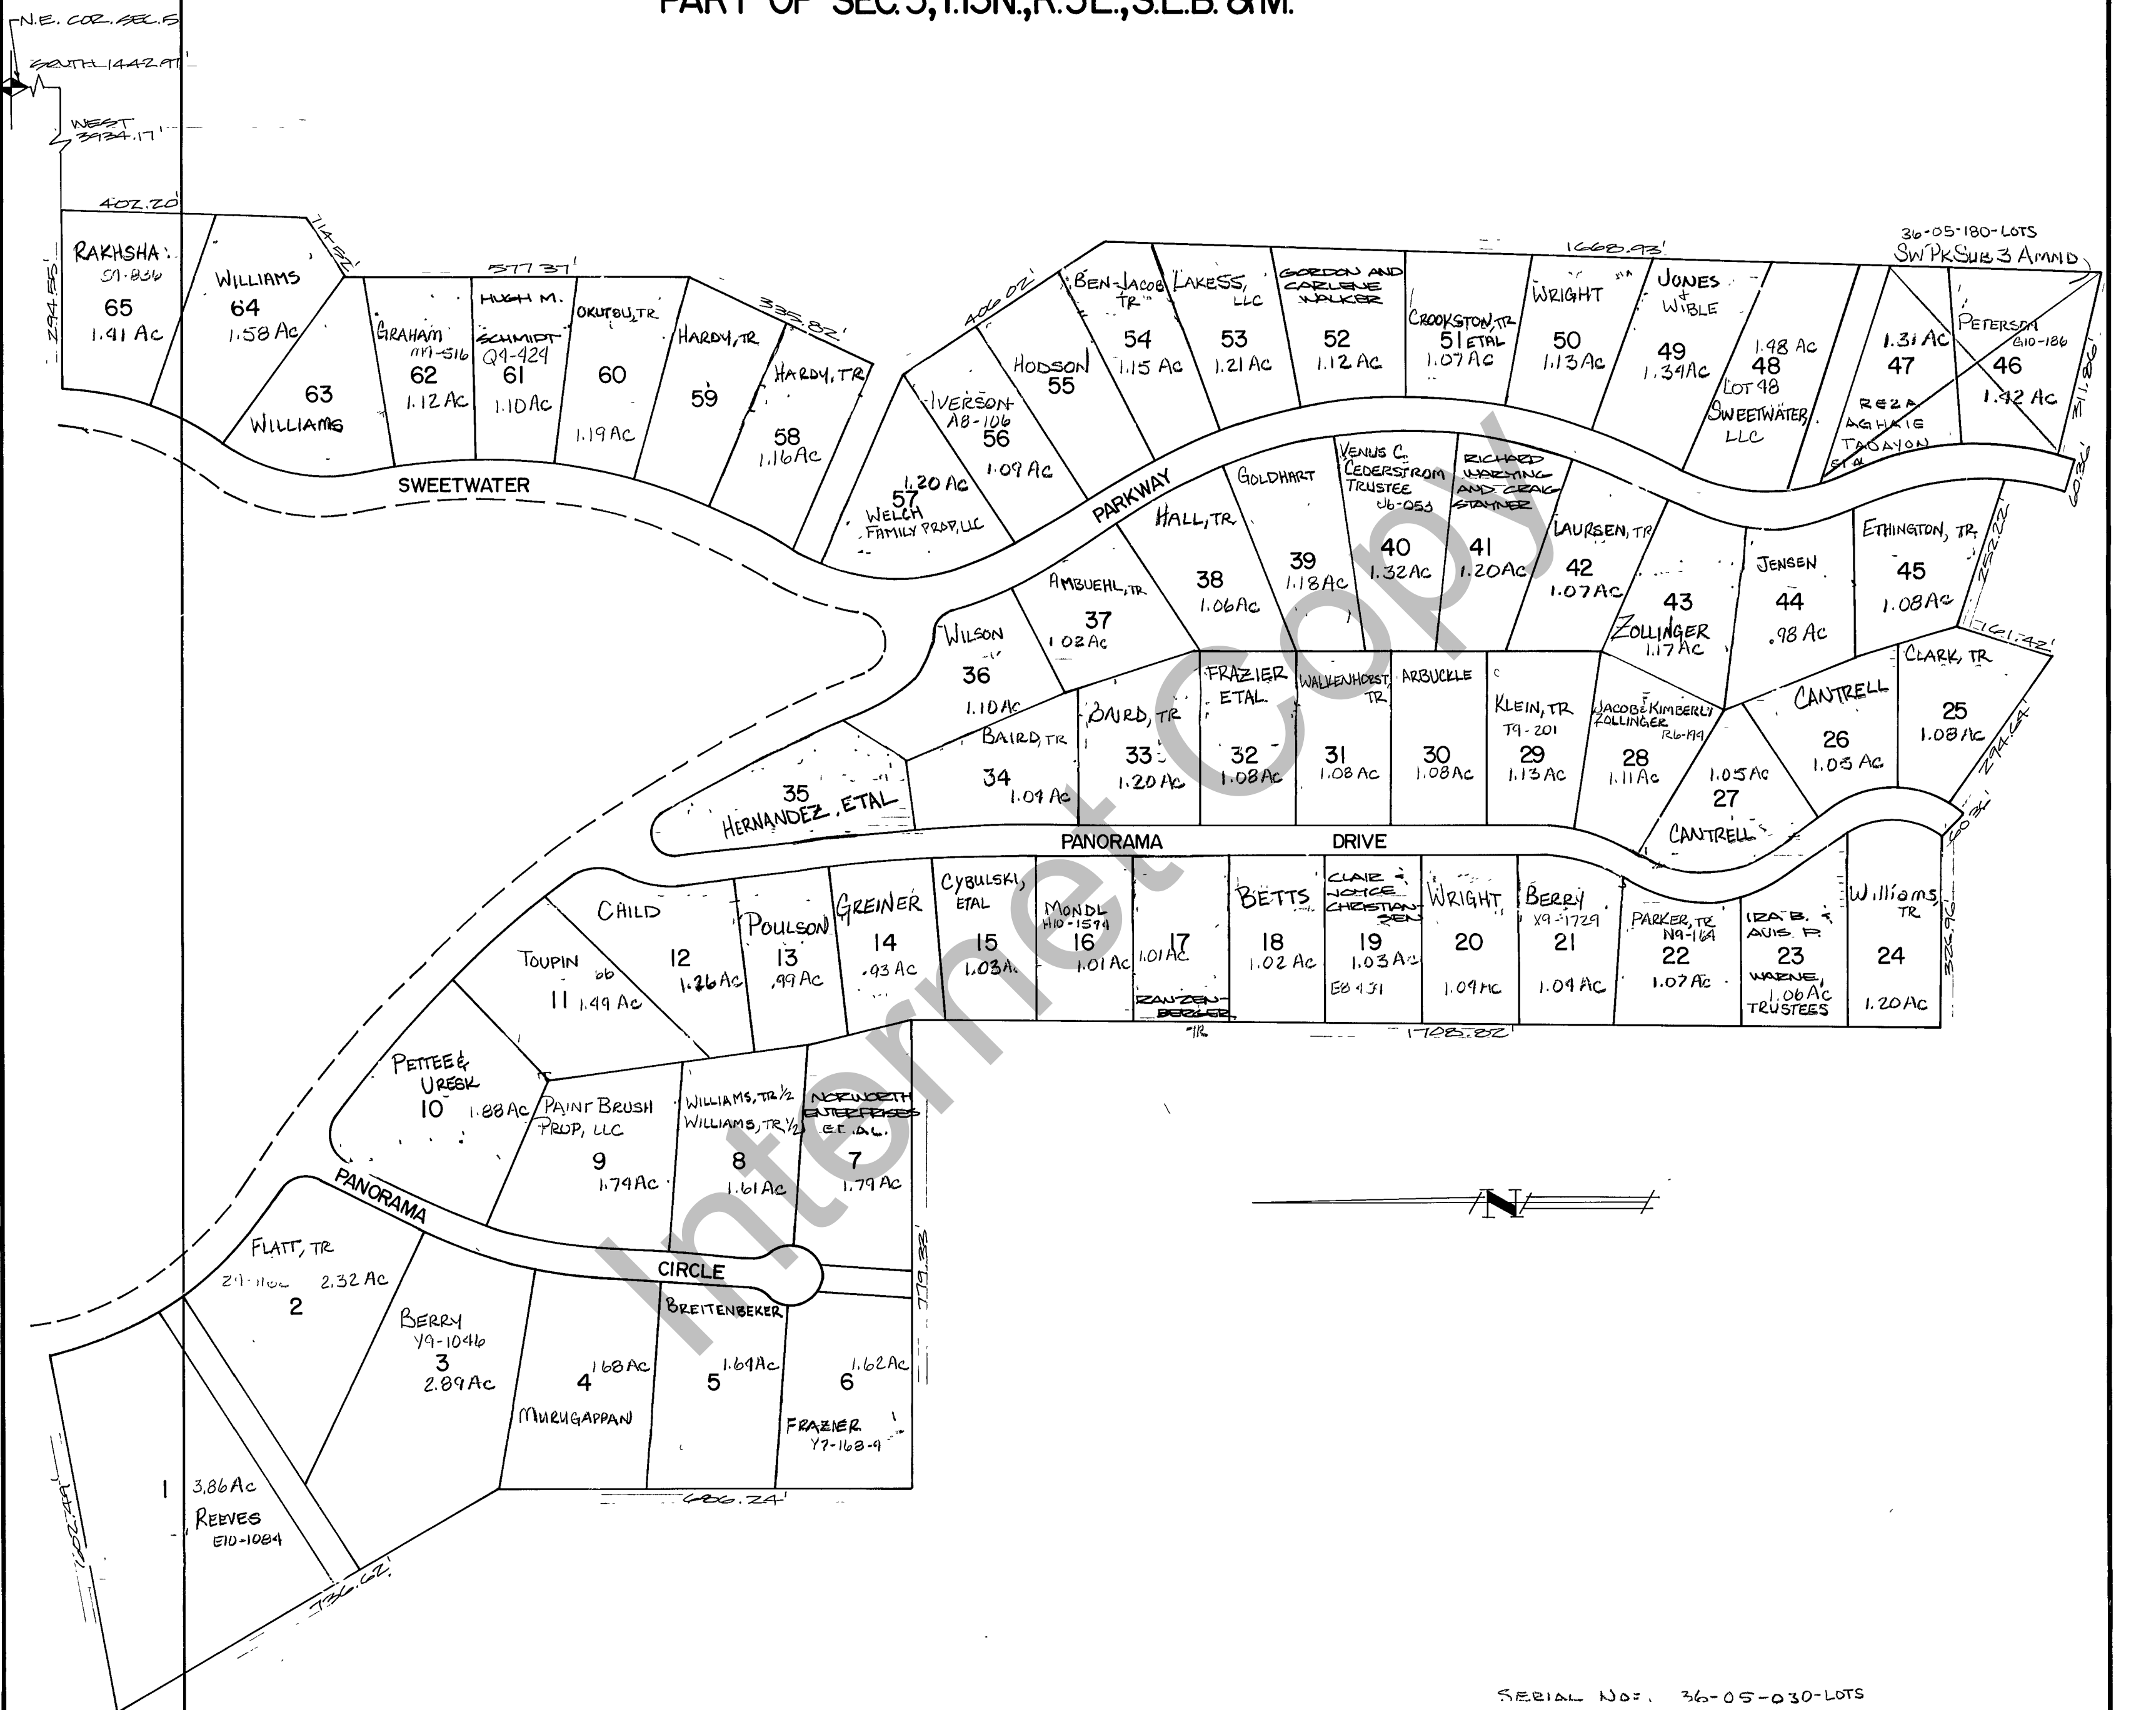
PART OF SEC. 5, T.15N., R.5E., S.L.B. & M.

N.E. COR. SEC. 5
SOUTH 1442.91'
WEST 3934.17'

402.20'
294.55'
RAKHSHA
S1-836
65
1.41 Ac
WILLIAMS
64
1.58 Ac
114.82'
577.37'
63
WILLIAMS
GRAHAM
M-516
62
1.12 Ac
HUGH M. SCHMIDT
Q9-429
61
1.10 Ac
OKUTSU, TR
60
1.19 Ac
HARDY, TR
59
335.82'
HARDY, TR
58
1.16 Ac
406.02'
IVERSON
A8-106
56
1.09 Ac
HODSON
55
57
1.20 Ac
WELCH FAMILY PROP, LLC
BEN-JACOB TR
54
1.15 Ac
LAKESS, LLC
53
1.21 Ac
GORDON AND CARLENE WALKER
52
1.12 Ac
CROOKSTON, TR
51 ETAL
1.07 Ac
1668.93'
WRIGHT
50
1.13 Ac
JONES & WIBLE
49
1.34 Ac
1.48 Ac
48
LOT 48
SWEETWATER, LLC
36-05-180-LOTS
SWPkSub3 AMND
1.31 Ac
47
REZA AGHAIE TADAYON
PETERSON
E10-186
46
1.42 Ac
311.86'
60.31'

SWEETWATER
PARKWAY

GOLDHART
39
1.18 Ac
VENUS C. CEDERSTROM TRUSTEE
J6-053
40
1.32 Ac
RICHARD WARTING AND CRAIG STAYNER
41
1.20 Ac
LAURSEN, TR
42
1.07 Ac
HALL, TR
38
1.06 Ac
AMBUEHL, TR
37
1.02 Ac
WILSON
36
1.10 Ac
43
ZOLLINGER
1.17 Ac
JENSEN
44
.98 Ac
ETHINGTON, TR
45
1.08 Ac
252.22'
161.42'
CLARK, TR
25
1.08 Ac
294.64'
CANTRELL
26
1.05 Ac
1.05 Ac
27
CANTRELL
JACOB & KIMBERLY ZOLLINGER
R6-194
28
1.11 Ac
KLEIN, TR
T9-201
29
1.13 Ac
ARBUCKLE
30
1.08 Ac
WALKENHORST, TR
31
1.08 Ac
FRAZIER ETAL
32
1.08 Ac
BAIRD, TR
33
1.20 Ac
BAIRD, TR
34
1.09 Ac
35
HERNANDEZ, ETAL

PANORAMA DRIVE

60.31'
CHILD
12
1.26 Ac
TOUPIN
11
1.49 Ac
POULSON
13
.99 Ac
GREINER
14
.93 Ac
CYBULSKI, ETAL
15
1.03 Ac
MONDL
H10-1579
16
1.01 Ac
1.01 Ac
17
ZANZENBERGER TR
BETTS
18
1.02 Ac
CLAIR JOYCE CHRISTIANSEN
19
1.03 Ac
E8 431
WRIGHT
20
1.09 Ac
BERRY
X9-1729
21
1.09 Ac
PARKER, TR
N9-164
22
1.07 Ac
IRA B. & AVIS F. WARNE TRUSTEES
23
1.06 Ac
Williams TR
24
1.20 Ac
326.96'
1708.82'
PETTEE & URESK
10
1.88 Ac
PAINT BRUSH PROP, LLC
9
1.74 Ac
WILLIAMS, TR ½
WILLIAMS, TR ½
8
1.61 Ac
NORWORTH ENTERPRISES ET. AL.
7
1.79 Ac

PANORAMA
CIRCLE
FLATT, TR
2
2.32 Ac
BERRY
Y9-1046
3
2.89 Ac
4
1.68 Ac
MURUGAPPAN
BREITENBEKER
5
1.69 Ac
6
1.62 Ac
FRAZIER
Y7-168-9
779.33'
606.24'
1
3.86 Ac
REEVES
E10-1084
602.49'
736.62'

N

Internet Copy

SERIAL NO: 36-05-030-LOTS